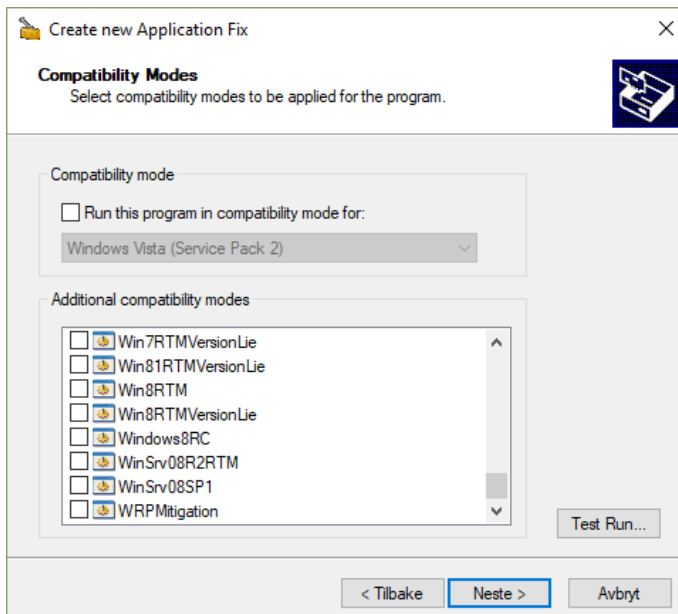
Create new Application Fix

Compatibility Modes
Select compatibility modes to be applied for the program.

Compatibility mode

Run this program in compatibility mode for:

Windows Vista (Service Pack 2)

Additional compatibility modes

Win7RTMVersionLie
Win81RTMVersionLie
Win8RTM
Win8RTMVersionLie
Windows8RC
WinSrv08R2RTM
WinSrv08SP1
WRPMitigation

Test Run...

< Tilbake
Neste >
Avbryt